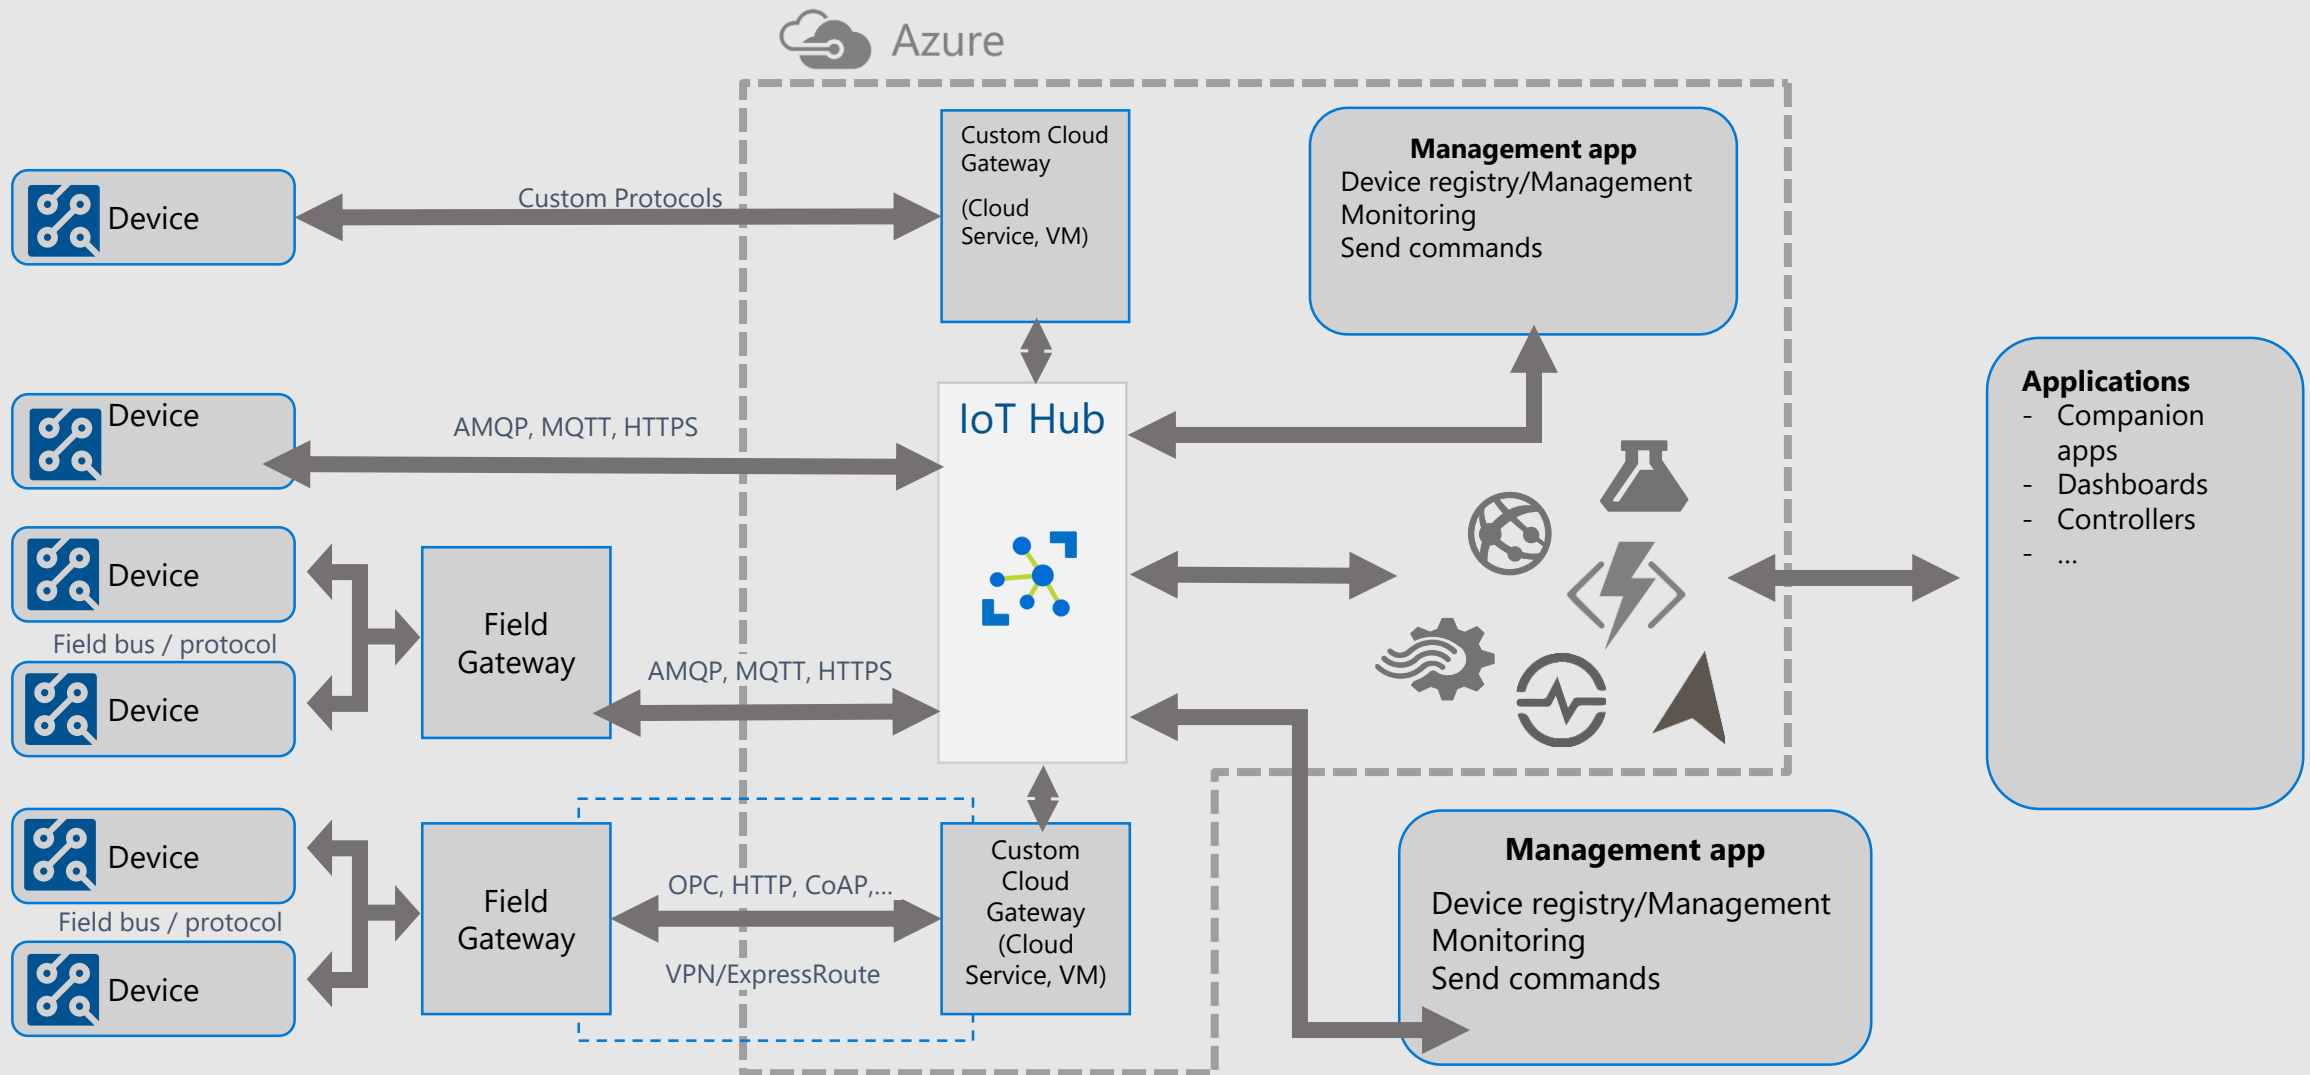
Azure

Device

Custom Protocols

Custom Cloud Gateway

(Cloud Service, VM)

Management app
Device registry/Management
Monitoring
Send commands

Device

AMQP, MQTT, HTTPS

IoT Hub

Applications
- Companion apps
- Dashboards
- Controllers
- ...

Device

Field bus / protocol

Device

Field Gateway

AMQP, MQTT, HTTPS

Device

Field bus / protocol

Device

Field Gateway

OPC, HTTP, CoAP,...

VPN/ExpressRoute

Custom Cloud Gateway (Cloud Service, VM)

Management app
Device registry/Management
Monitoring
Send commands